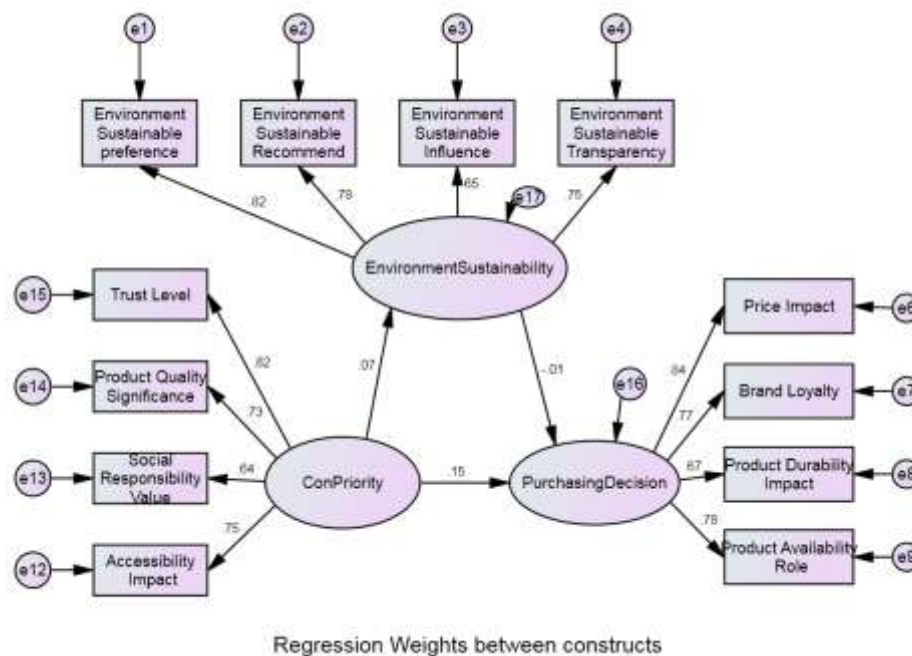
e1
e2
e3
e4

Environment Sustainable preference

Environment Sustainable Recommend

Environment Sustainable Influence

Environment Sustainable Transparency

.82
.78
.65
e17
.75

EnvironmentSustainability

e15
Trust Level

e14
Product Quality Significance

e13
Social Responsibility Value

e12
Accessibility Impact

.82
.73
.64
.75

.07

ConPriority

.15

-.01

e16

PurchasingDecision

Price Impact
e6

Brand Loyalty
e7

Product Durability Impact
e8

Product Availability Role
e9

.84
.77
.67
.78

Regression Weights between constructs